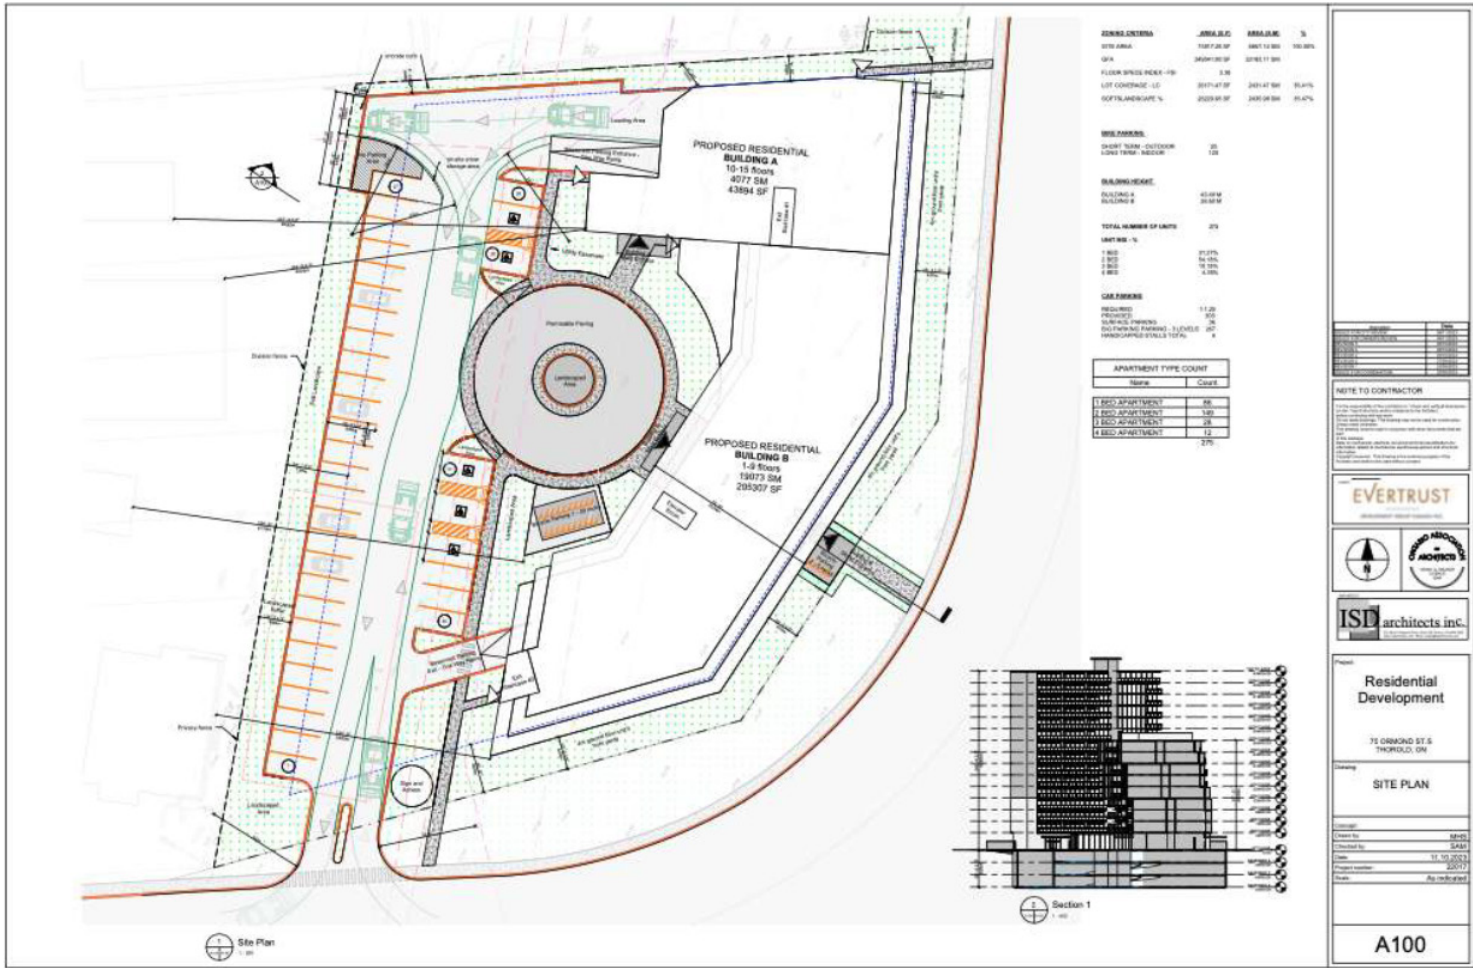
PROPOSED RESIDENTIAL
BUILDING A
10-15 floors
4077 SM
43894 SF

PROPOSED RESIDENTIAL
BUILDING B
1-9 floors
19073 SM
205307 SF

Permeable Paving

Landscaped Area

Loading Area

ZONING CRITERIA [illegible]

BIKE PARKING
SHORT TERM - OUTDOOR 20
LONG TERM - INDOOR 120

BUILDING HEIGHT
BUILDING A
BUILDING B

TOTAL NUMBER OF UNITS 275

UNIT MIX - %

CAR PARKING
REQUIRED
PROVIDED
SURFACE PARKING
SIG PARKING PARKING - 3 LEVELS
HANDICAPPED STALLS TOTAL

| APARTMENT TYPE COUNT | |
|---|---|
| Name | Count |
| 1 BED APARTMENT | 86 |
| 2 BED APARTMENT | 149 |
| 3 BED APARTMENT | 28 |
| 4 BED APARTMENT | 12 |
| | 275 |

NOTE TO CONTRACTOR

EVERTRUST

ISD architects inc.

Residential Development

75 ORMOND ST S
THOROLD, ON

SITE PLAN

Drawn by MHS
Checked by SAM
Date 11.10.2023
Project number 22017
Scale As indicated

A100

Section 1

Site Plan